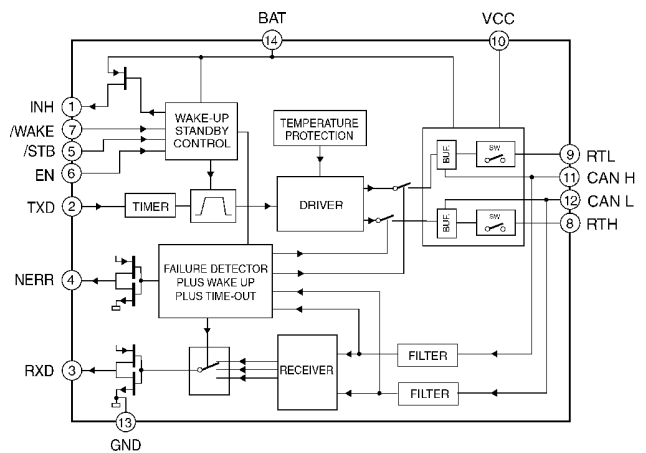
BAT
14
VCC
10
INH 1
/WAKE 7
/STB 5
EN 6
TXD 2
NERR 4
RXD 3
13
GND
WAKE-UP STANDBY CONTROL
TEMPERATURE PROTECTION
TIMER
DRIVER
FAILURE DETECTOR PLUS WAKE UP PLUS TIME-OUT
RECEIVER
FILTER
FILTER
BUF
SW
BUF
SW
9 RTL
11 CAN H
12 CAN L
8 RTH